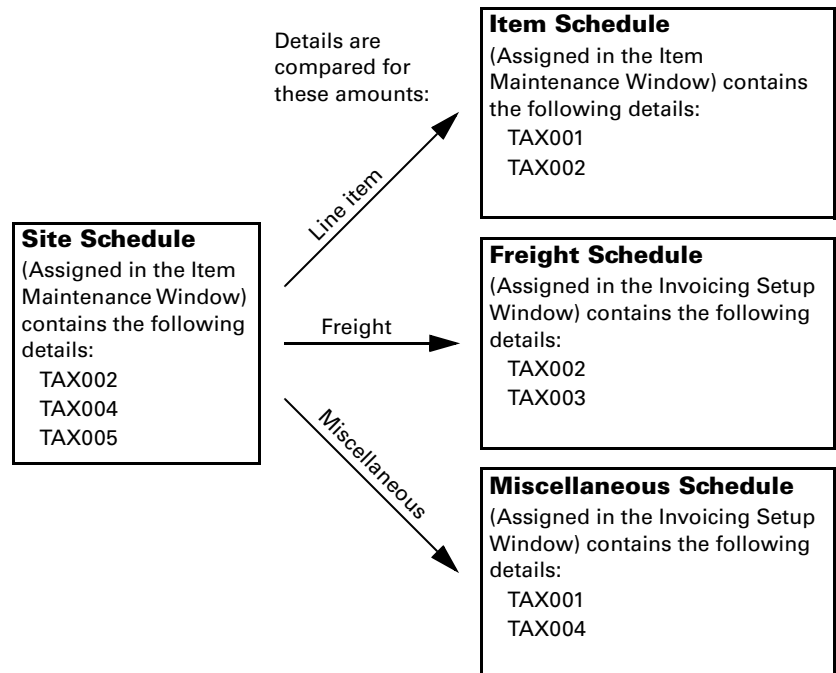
Details are compared for these amounts:

Site Schedule
(Assigned in the Item Maintenance Window) contains the following details:
TAX002
TAX004
TAX005

Line item

Freight

Miscellaneous

Item Schedule
(Assigned in the Item Maintenance Window) contains the following details:
TAX001
TAX002

Freight Schedule
(Assigned in the Invoicing Setup Window) contains the following details:
TAX002
TAX003

Miscellaneous Schedule
(Assigned in the Invoicing Setup Window) contains the following details:
TAX001
TAX004